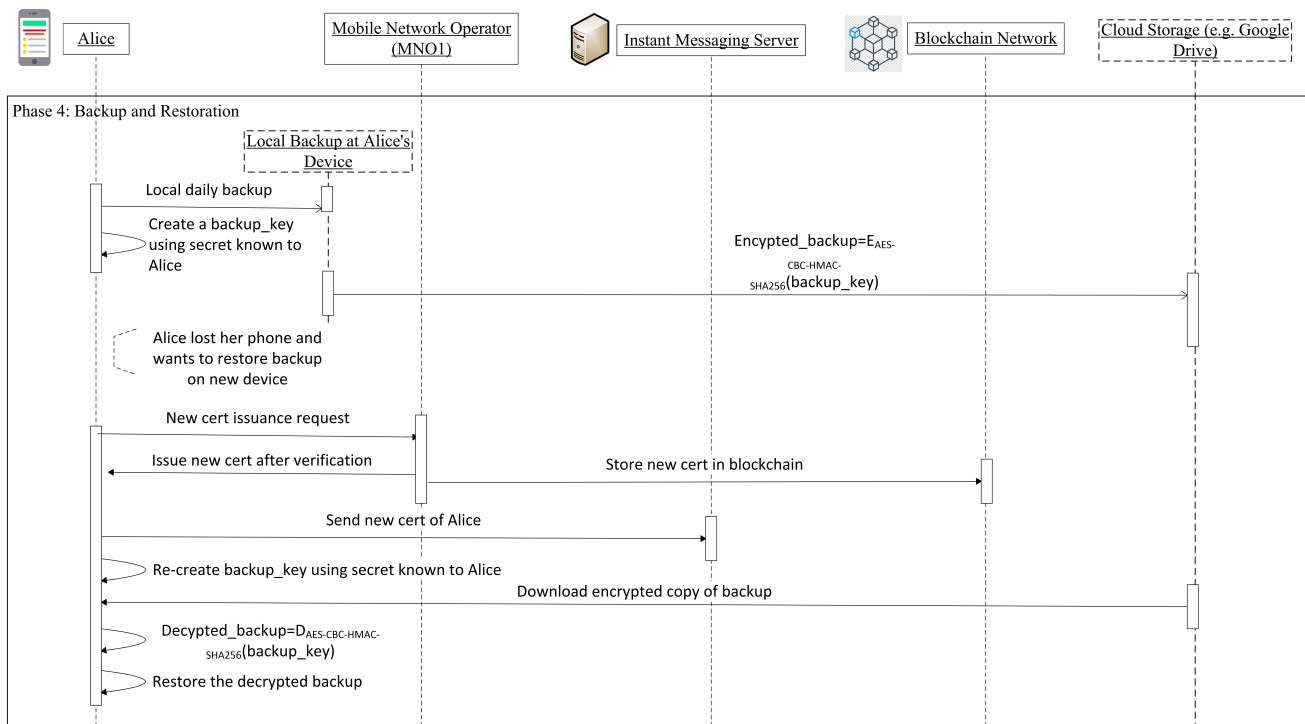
Alice

Mobile Network Operator (MNO1)

Instant Messaging Server

Blockchain Network

Cloud Storage (e.g. Google Drive)

Phase 4: Backup and Restoration

Local Backup at Alice's Device

Local daily backup

Create a backup_key using secret known to Alice

Encypted_backup=$E_{AES-CBC-HMAC-SHA256}$(backup_key)

Alice lost her phone and wants to restore backup on new device

New cert issuance request

Issue new cert after verification

Store new cert in blockchain

Send new cert of Alice

Re-create backup_key using secret known to Alice

Download encrypted copy of backup

Decypted_backup=$D_{AES-CBC-HMAC-SHA256}$(backup_key)

Restore the decrypted backup